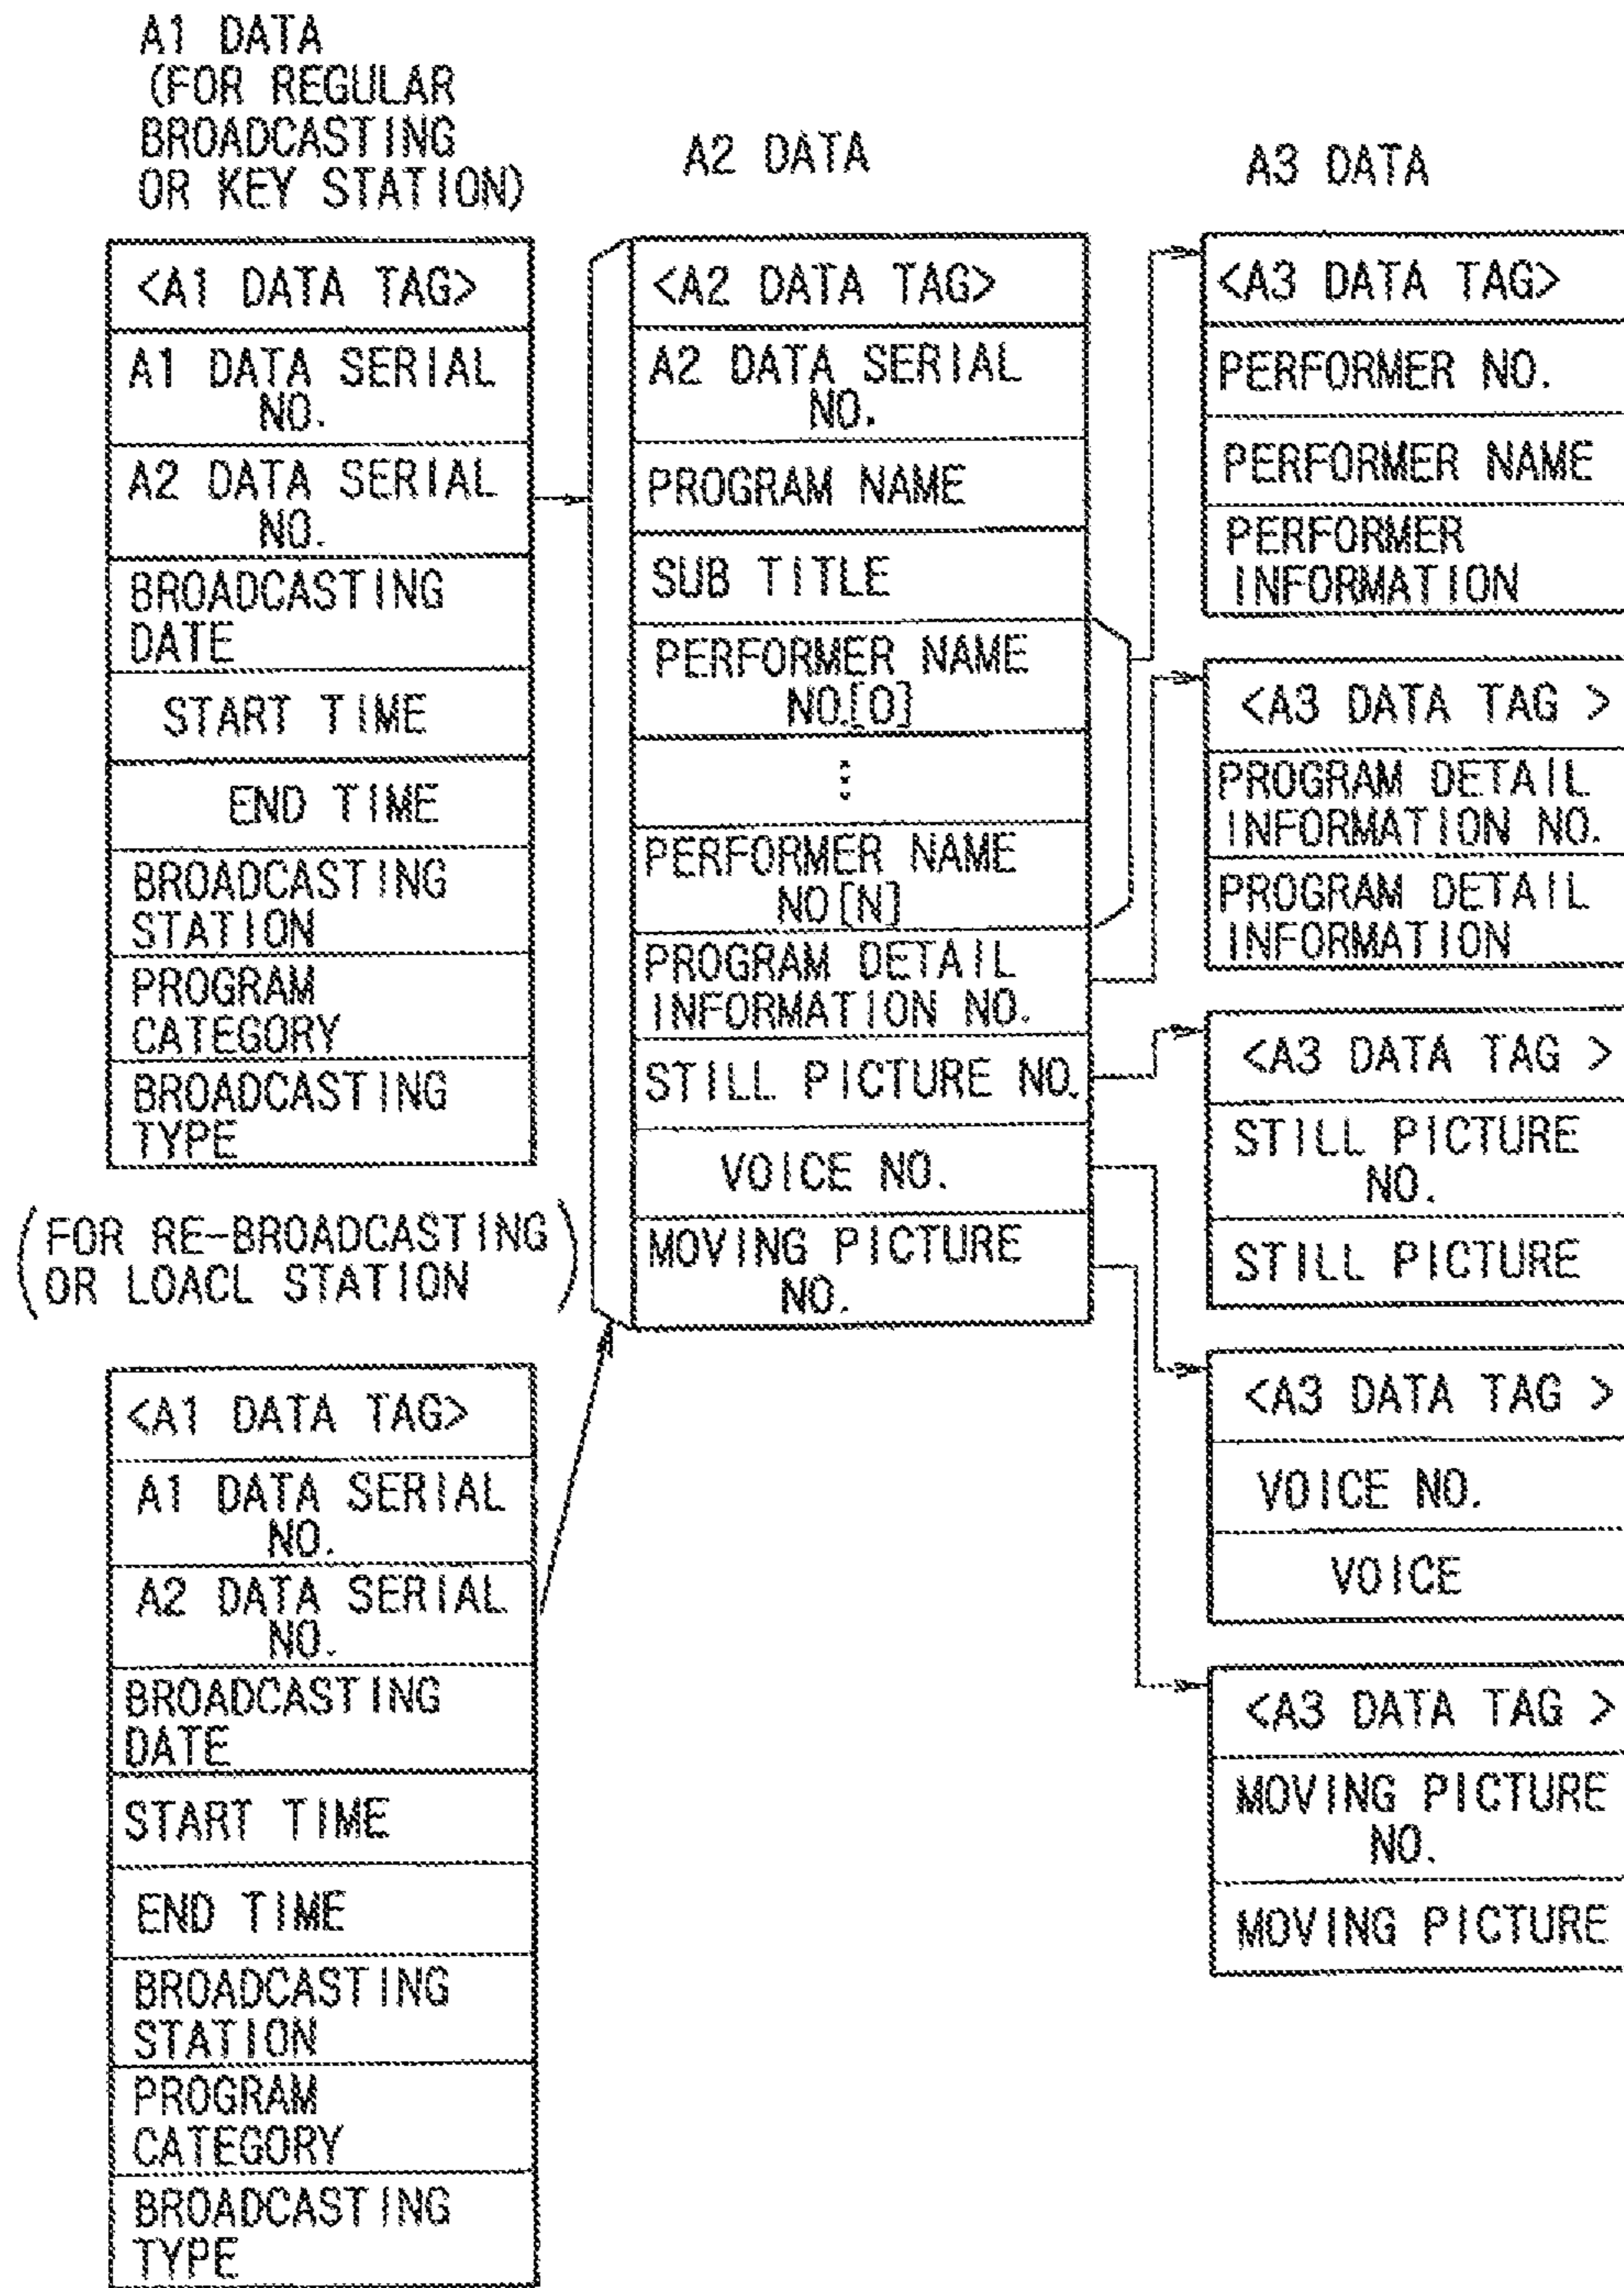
A1 DATA (FOR REGULAR BROADCASTING OR KEY STATION)

A2 DATA

A3 DATA

<A1 DATA TAG>
A1 DATA SERIAL NO.
A2 DATA SERIAL NO.
BROADCASTING DATE
START TIME
END TIME
BROADCASTING STATION
PROGRAM CATEGORY
BROADCASTING TYPE

<A2 DATA TAG>
A2 DATA SERIAL NO.
PROGRAM NAME
SUB TITLE
PERFORMER NAME NO.[0]
⋮
PERFORMER NAME NO[N]
PROGRAM DETAIL INFORMATION NO.
STILL PICTURE NO.
VOICE NO.
MOVING PICTURE NO.

<A3 DATA TAG>
PERFORMER NO.
PERFORMER NAME
PERFORMER INFORMATION

<A3 DATA TAG >
PROGRAM DETAIL INFORMATION NO.
PROGRAM DETAIL INFORMATION

<A3 DATA TAG >
STILL PICTURE NO.
STILL PICTURE

<A3 DATA TAG >
VOICE NO.
VOICE

<A3 DATA TAG >
MOVING PICTURE NO.
MOVING PICTURE

(FOR RE-BROADCASTING OR LOACL STATION)

<A1 DATA TAG>
A1 DATA SERIAL NO.
A2 DATA SERIAL NO.
BROADCASTING DATE
START TIME
END TIME
BROADCASTING STATION
PROGRAM CATEGORY
BROADCASTING TYPE